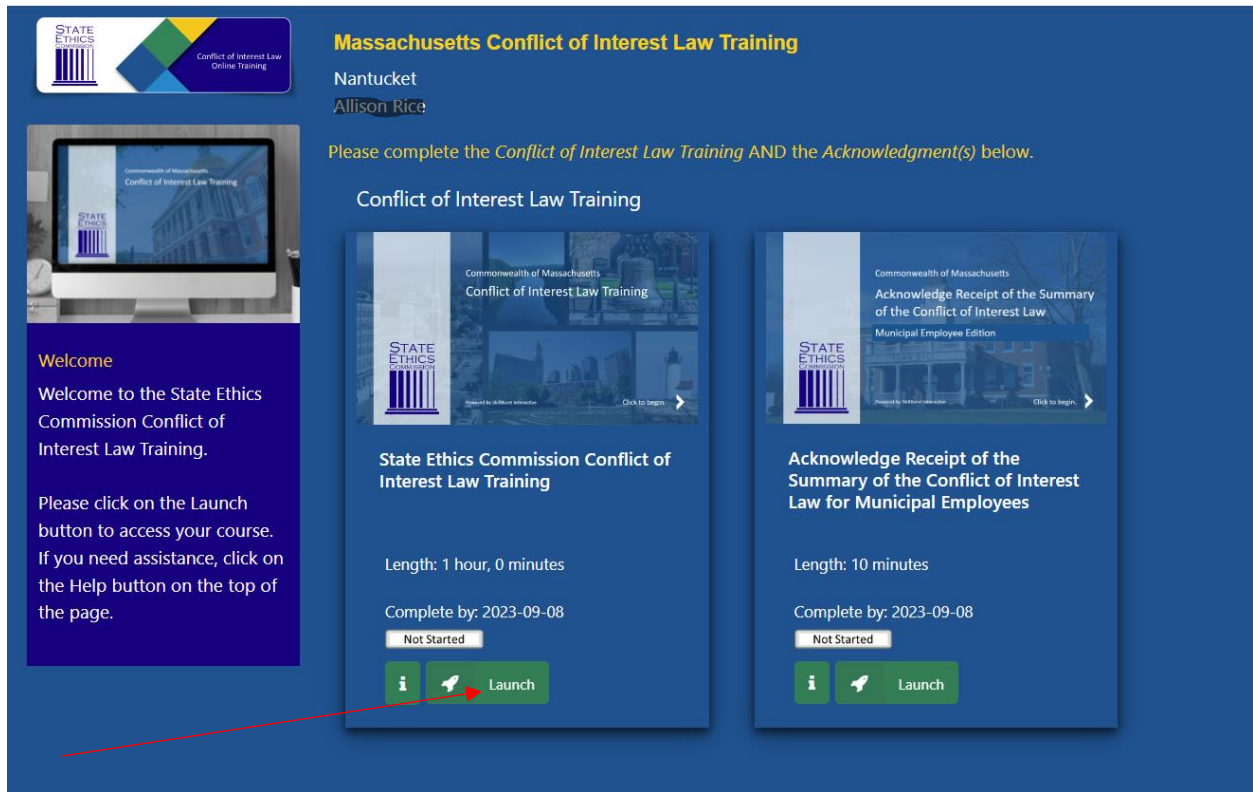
STATE ETHICS COMMISSION

Conflict of Interest Law Online Training

Massachusetts Conflict of Interest Law Training

Nantucket

Allison Rice

Please complete the *Conflict of Interest Law Training* AND the *Acknowledgment(s)* below.

Commonwealth of Massachusetts

Conflict of Interest Law Training

STATE ETHICS COMMISSION

Welcome

Welcome to the State Ethics Commission Conflict of Interest Law Training.

Please click on the Launch button to access your course. If you need assistance, click on the Help button on the top of the page.

Conflict of Interest Law Training

Commonwealth of Massachusetts

Conflict of Interest Law Training

STATE ETHICS COMMISSION

Powered by SkillBuild Interactive

Click to begin.

State Ethics Commission Conflict of Interest Law Training

Length: 1 hour, 0 minutes

Complete by: 2023-09-08

Not Started

i

Launch

Commonwealth of Massachusetts

Acknowledge Receipt of the Summary of the Conflict of Interest Law

Municipal Employee Edition

STATE ETHICS COMMISSION

Powered by SkillBuild Interactive

Click to begin.

Acknowledge Receipt of the Summary of the Conflict of Interest Law for Municipal Employees

Length: 10 minutes

Complete by: 2023-09-08

Not Started

i

Launch